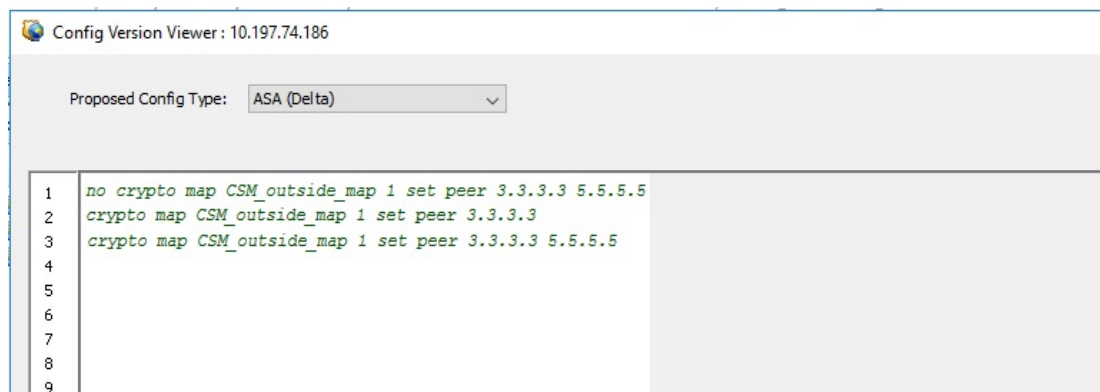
Config Version Viewer : 10.197.74.186

Proposed Config Type: ASA (Delta)

1 no crypto map CSM_outside_map 1 set peer 3.3.3.3 5.5.5.5
2 crypto map CSM_outside_map 1 set peer 3.3.3.3
3 crypto map CSM_outside_map 1 set peer 3.3.3.3 5.5.5.5
4
5
6
7
8
9